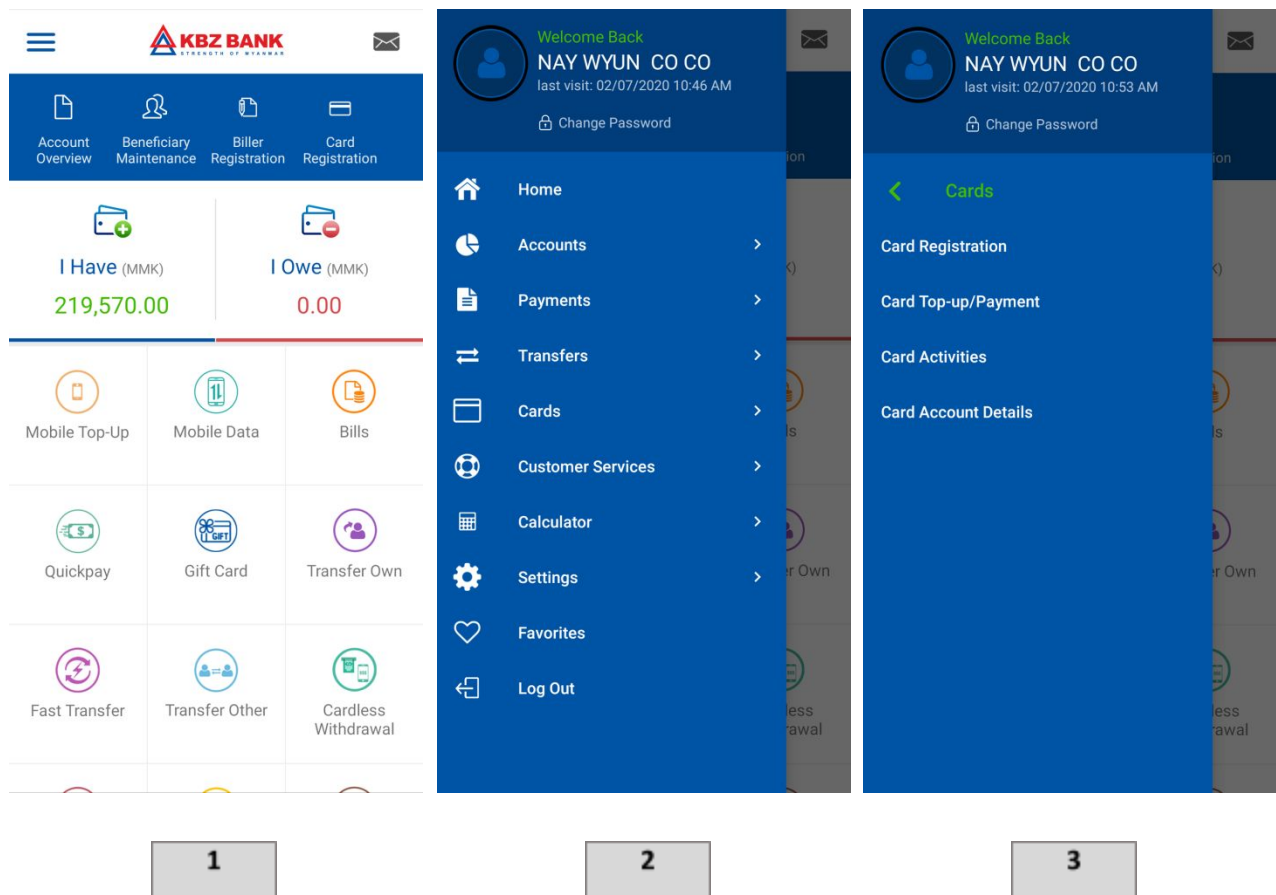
KBZ BANK
STRENGTH OF MYANMAR

Account Overview
Beneficiary Maintenance
Biller Registration
Card Registration

I Have (MMK)
219,570.00

I Owe (MMK)
0.00

Mobile Top-Up
Mobile Data
Bills
Quickpay
Gift Card
Transfer Own
Fast Transfer
Transfer Other
Cardless Withdrawal

Welcome Back
NAY WYUN CO CO
last visit: 02/07/2020 10:46 AM
Change Password

Home
Accounts
Payments
Transfers
Cards
Customer Services
Calculator
Settings
Favorites
Log Out

Welcome Back
NAY WYUN CO CO
last visit: 02/07/2020 10:53 AM
Change Password

Cards
Card Registration
Card Top-up/Payment
Card Activities
Card Account Details

1

2

3